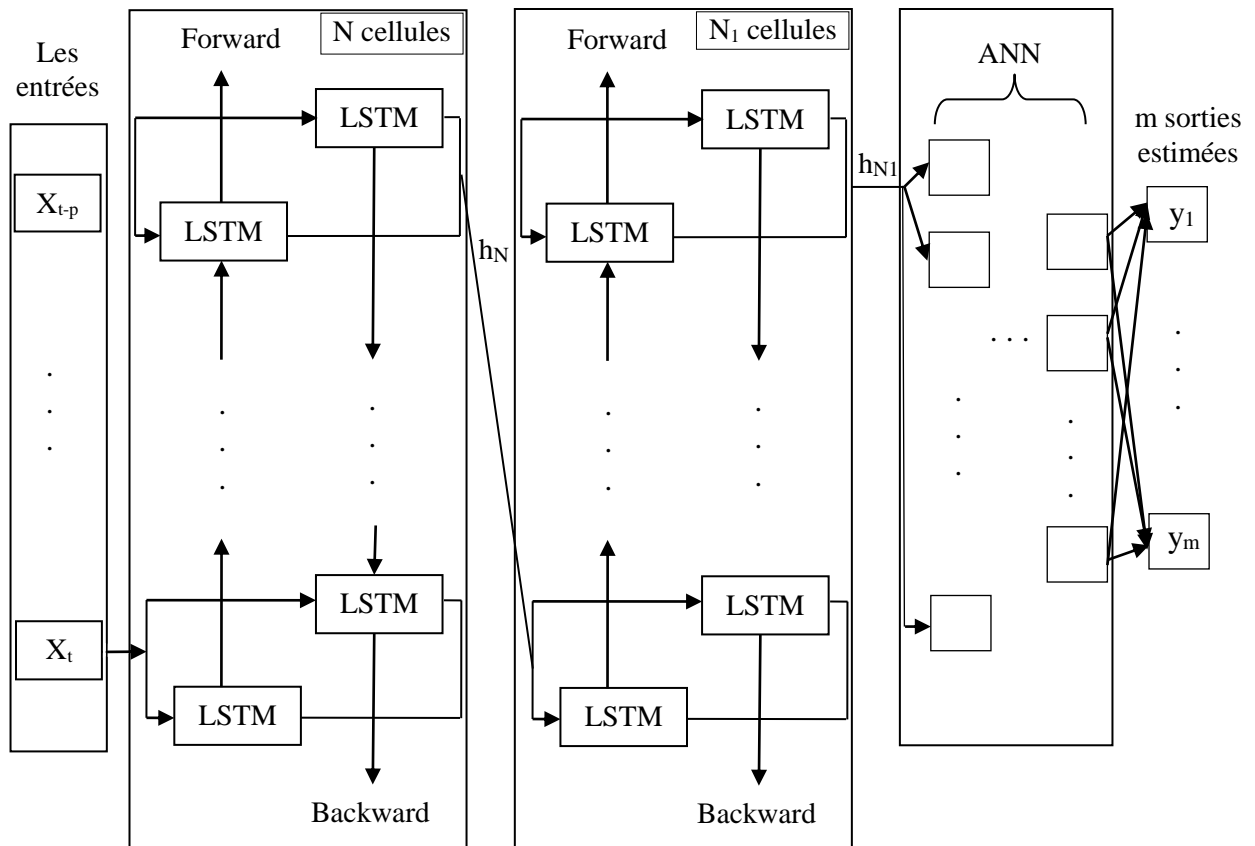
Les entrées

$X_{t-p}$

.
.
.

$X_t$

Forward

N cellules

LSTM

LSTM

.
.
.

.
.
.

LSTM

LSTM

Backward

$h_N$

Forward

$N_1$ cellules

LSTM

LSTM

.
.
.

.
.
.

LSTM

LSTM

Backward

$h_{N1}$

ANN

. . .

.
.
.

.
.
.

m sorties estimées

$y_1$

.
.
.

$y_m$